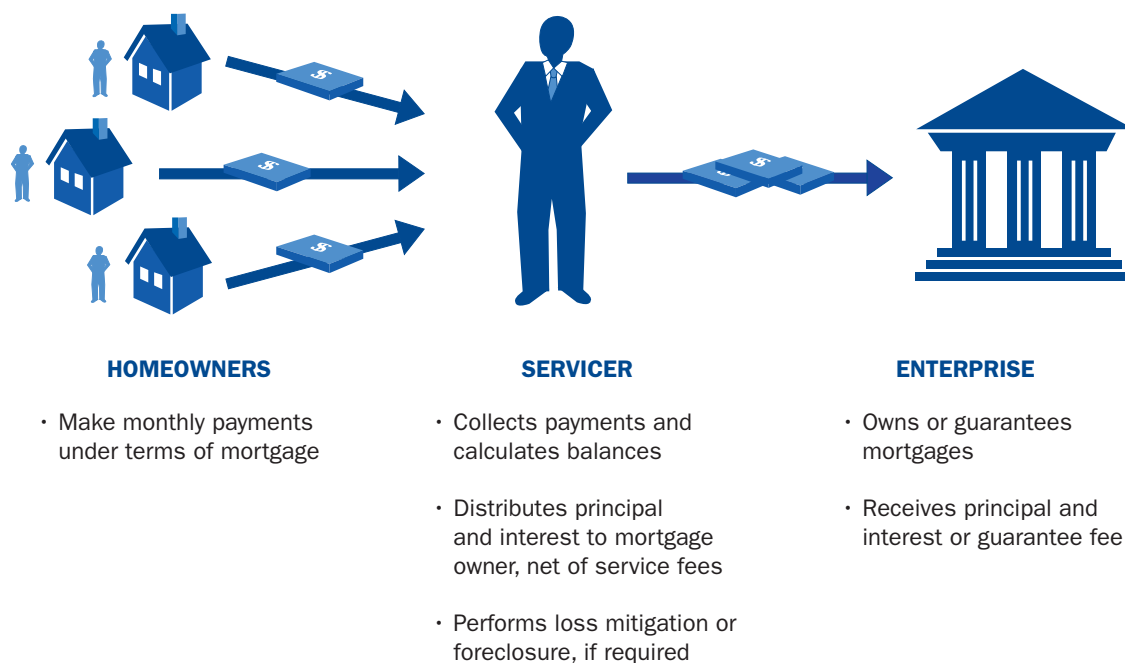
$

$

$

$

$

HOMEOWNERS

• Make monthly payments under terms of mortgage

SERVICER

• Collects payments and calculates balances

• Distributes principal and interest to mortgage owner, net of service fees

• Performs loss mitigation or foreclosure, if required

ENTERPRISE

• Owns or guarantees mortgages

• Receives principal and interest or guarantee fee